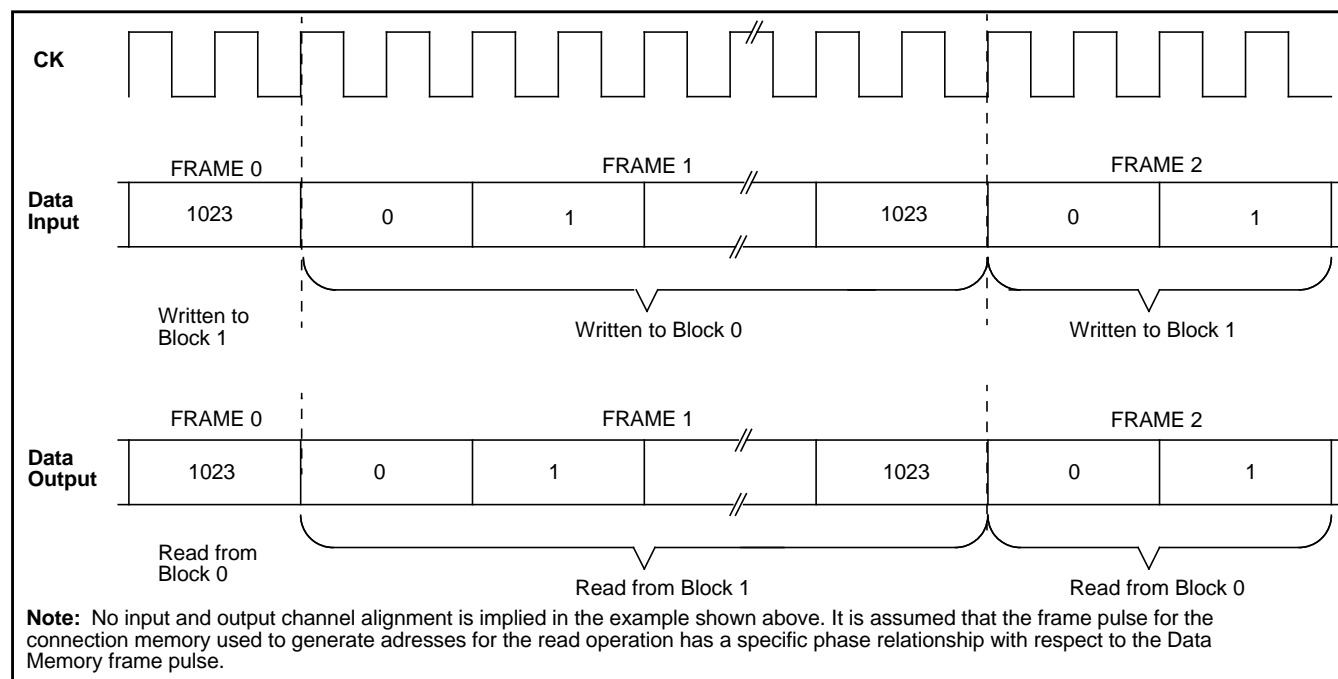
CK

FRAME 0

FRAME 1

FRAME 2

Data Input

1023

0

1

1023

0

1

Written to Block 1

Written to Block 0

Written to Block 1

FRAME 0

FRAME 1

FRAME 2

Data Output

1023

0

1

1023

0

1

Read from Block 0

Read from Block 1

Read from Block 0

**Note:** No input and output channel alignment is implied in the example shown above. It is assumed that the frame pulse for the connection memory used to generate adresses for the read operation has a specific phase relationship with respect to the Data Memory frame pulse.